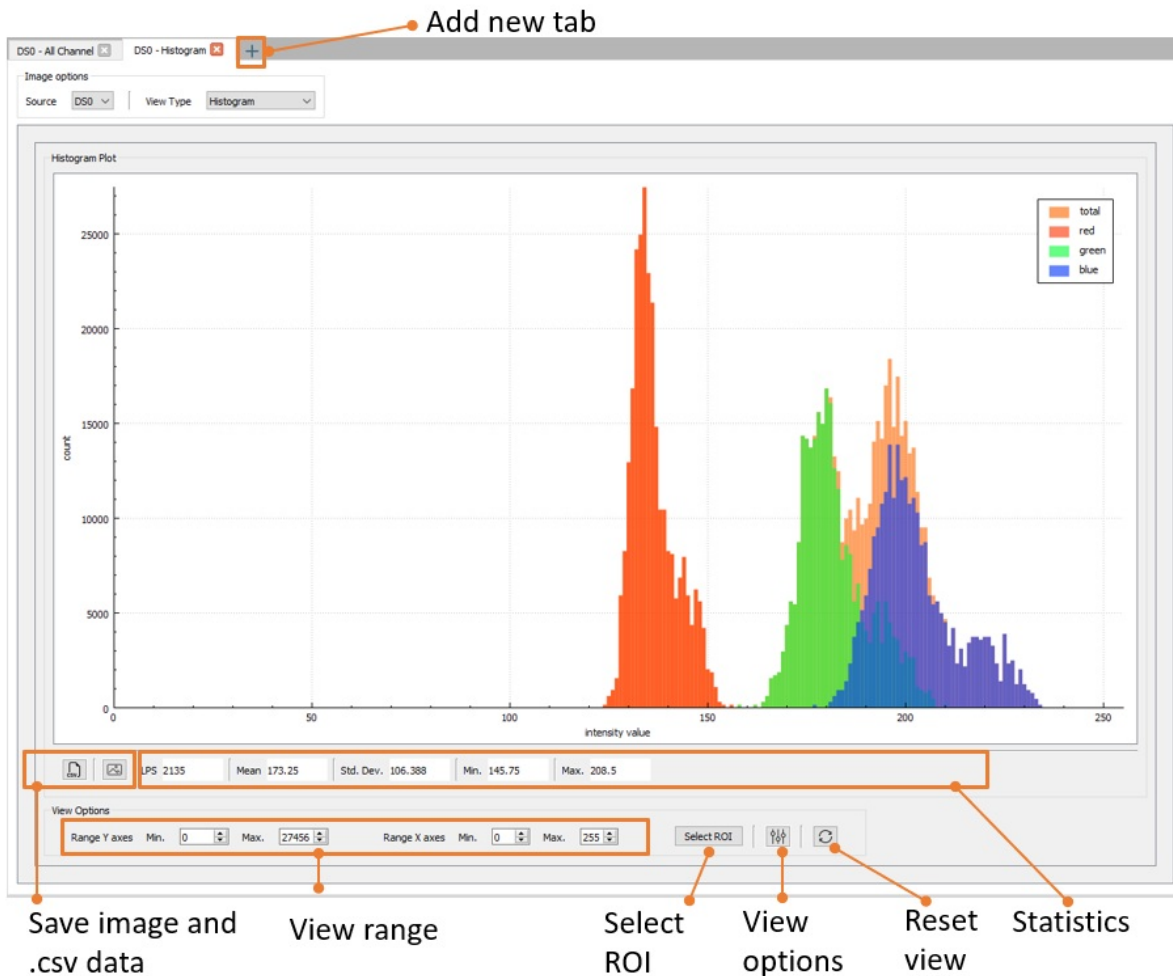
Add new tab

DS0 - All Channel
DS0 - Histogram
+

Image options
Source DS0
View Type Histogram

Histogram Plot

total
red
green
blue

25000
20000
15000
10000
5000
0
count

0
50
100
150
200
250
intensity value

LPS 2135
Mean 173.25
Std. Dev. 106.388
Min. 145.75
Max. 208.5

View Options
Range Y axes Min. 0 Max. 27456
Range X axes Min. 0 Max. 255
Select ROI

Save image and .csv data

View range

Select ROI

View options

Reset view

Statistics